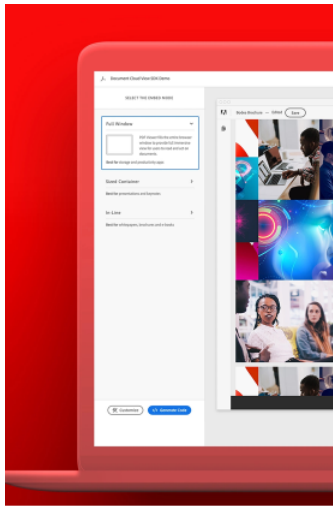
Document Cloud View SDK Demo

SELECT THE EMBED MODE

Full Window

PDF Viewer fills the entire browser window to provide full interactive view for users to read and act on documents.

Best for storage and productivity apps

Sized Container

Best for presentations and keynotes

In-Line

Best for whitepapers, brochures and e-books

Customize

Generate Code

Bodea Brochure > Edited

Save